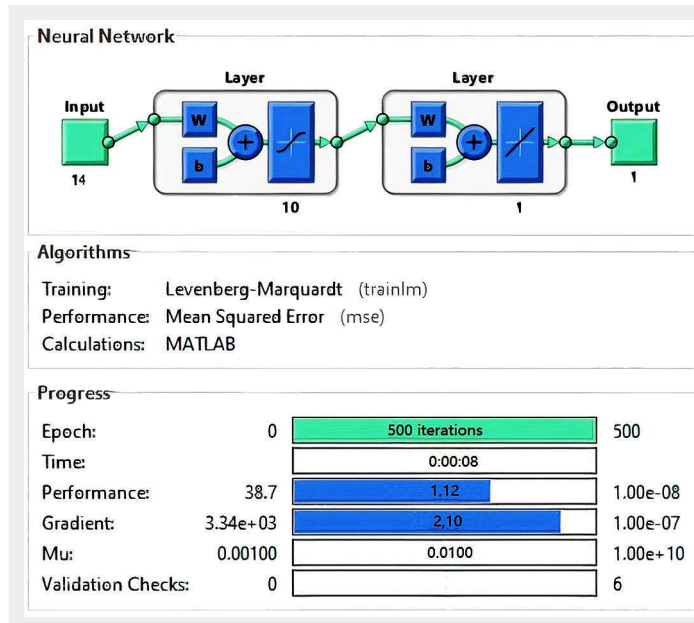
Neural Network

Layer

Layer

Input

W

+

b

14

10

W

+

b

1

Output

1

Algorithms

Training: Levenberg-Marquardt (trainlm)
Performance: Mean Squared Error (mse)
Calculations: MATLAB

Progress

| | | | |
|---|---|---|---|
| Epoch: | 0 | 500 iterations | 500 |
| Time: | | 0:00:08 | |
| Performance: | 38.7 | 1.12 | 1.00e-08 |
| Gradient: | 3.34e+03 | 2.10 | 1.00e-07 |
| Mu: | 0.00100 | 0.0100 | 1.00e+10 |
| Validation Checks: | 0 | | 6 |